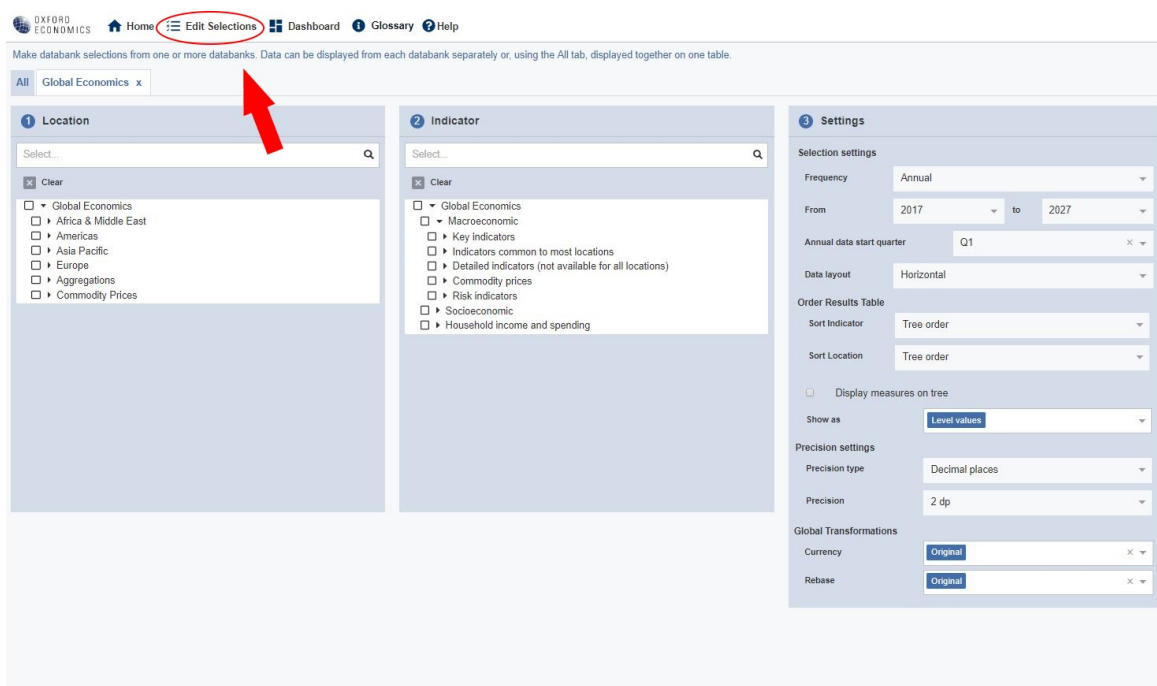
OXFORD ECONOMICS Home Edit Selections Dashboard Glossary Help

Make databank selections from one or more databanks. Data can be displayed from each databank separately or, using the All tab, displayed together on one table.

All Global Economics x

1 Location

Select...

Clear

Global Economics
Africa & Middle East
Americas
Asia Pacific
Europe
Aggregations
Commodity Prices

2 Indicator

Select...

Clear

Global Economics
Macroeconomic
Key indicators
Indicators common to most locations
Detailed indicators (not available for all locations)
Commodity prices
Risk indicators
Socioeconomic
Household income and spending

3 Settings

Selection settings

| | |
|---|---|
| Frequency | Annual |
| From | 2017 to 2027 |
| Annual data start quarter | Q1 |
| Data layout | Horizontal |

Order Results Table

| | |
|---|---|
| Sort Indicator | Tree order |
| Sort Location | Tree order |

Display measures on tree

| | |
|---|---|
| Show as | Level values |

Precision settings

| | |
|---|---|
| Precision type | Decimal places |
| Precision | 2 dp |

Global Transformations

| | |
|---|---|
| Currency | Original |
| Rebase | Original |